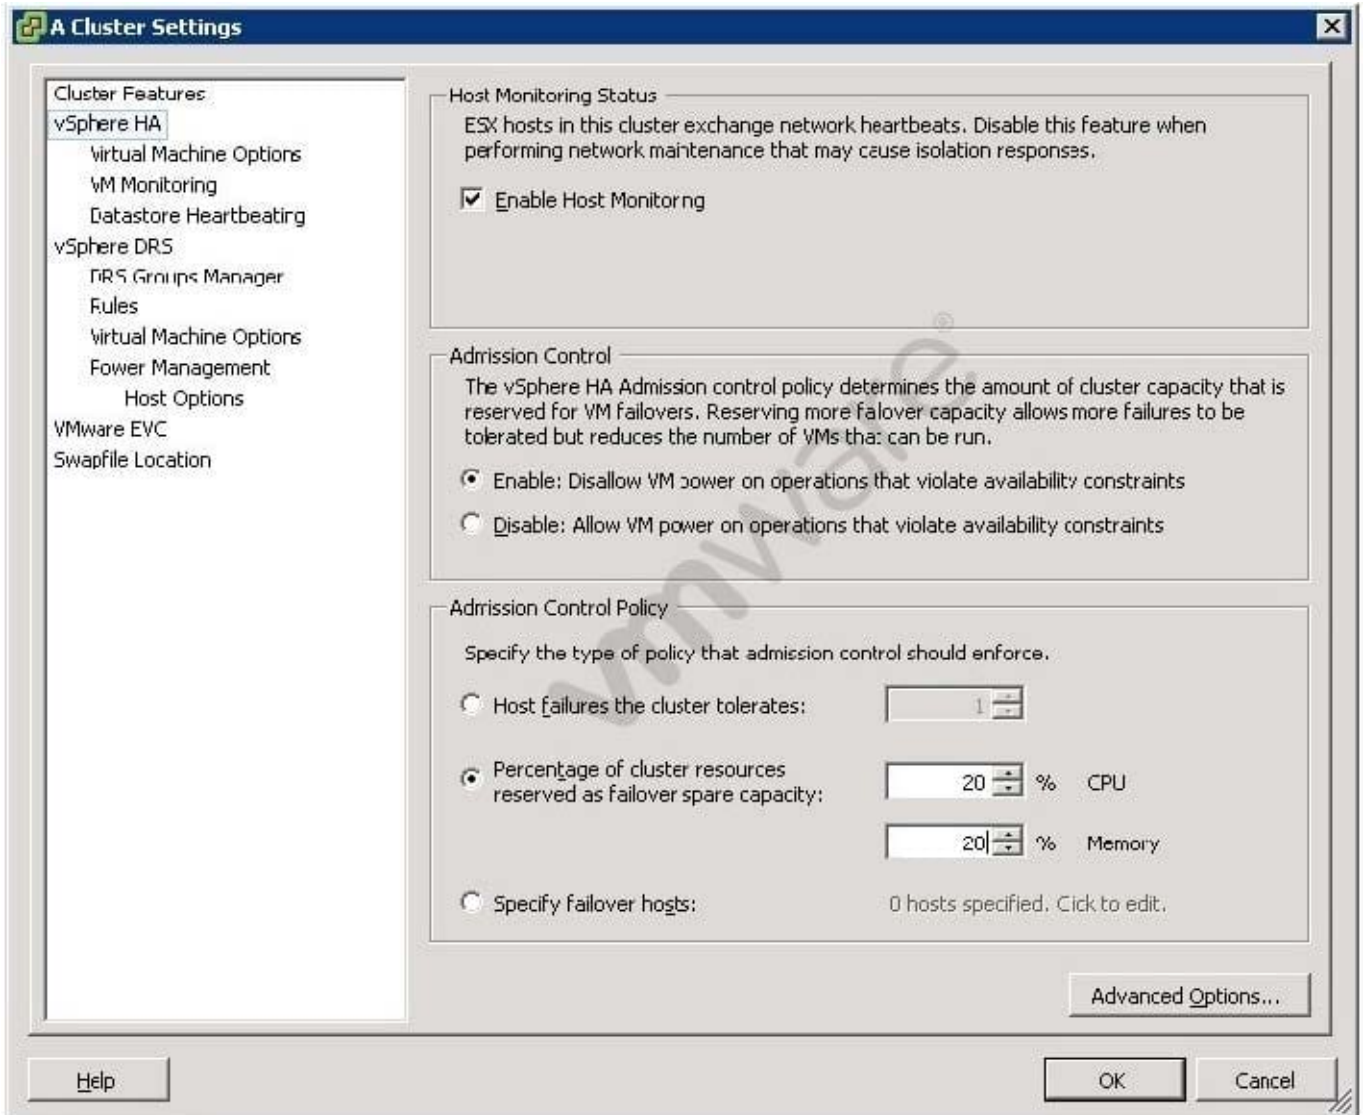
A Cluster Settings

Cluster Features
vSphere HA
Virtual Machine Options
VM Monitoring
Datastore Heartbeating
vSphere DRS
DRS Groups Manager
Rules
Virtual Machine Options
Power Management
Host Options
VMware EVC
Swapfile Location

Host Monitoring Status
ESX hosts in this cluster exchange network heartbeats. Disable this feature when performing network maintenance that may cause isolation responses.

Enable Host Monitoring

Admission Control
The vSphere HA Admission control policy determines the amount of cluster capacity that is reserved for VM failovers. Reserving more failover capacity allows more failures to be tolerated but reduces the number of VMs that can be run.

Enable: Disallow VM power on operations that violate availability constraints
Disable: Allow VM power on operations that violate availability constraints

Admission Control Policy
Specify the type of policy that admission control should enforce.

Host failures the cluster tolerates: 1

Percentage of cluster resources reserved as failover spare capacity: 20 % CPU
20 % Memory

Specify failover hosts: 0 hosts specified. Click to edit.

vmware

Advanced Options...

Help
OK
Cancel